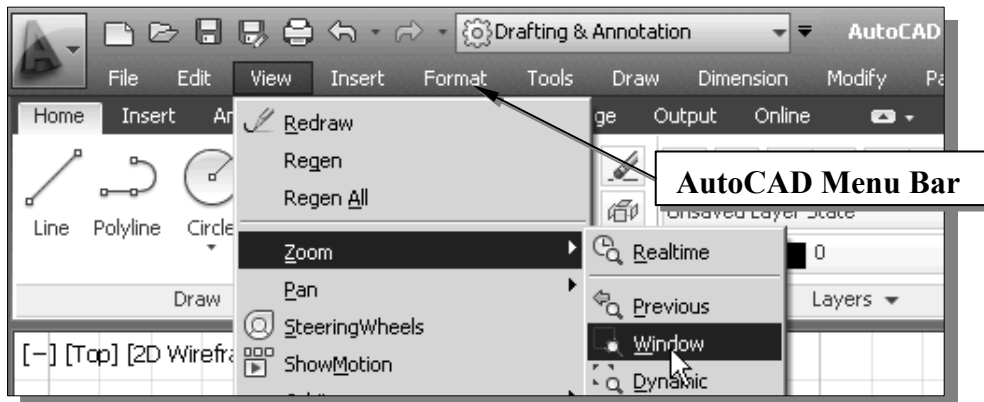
Drafting & Annotation

AutoCAD

File Edit View Insert Format Tools Draw Dimension Modify Pa

Home Insert An

ge Output Online

Redraw

Regen

Regen All

Zoom

Pan

SteeringWheels

ShowMotion

Realtime

Previous

Window

Dynamic

AutoCAD Menu Bar

Unsaved Layer State

0

Layers

Line Polyline Circle

Draw

[−] [Top] [2D Wirefra